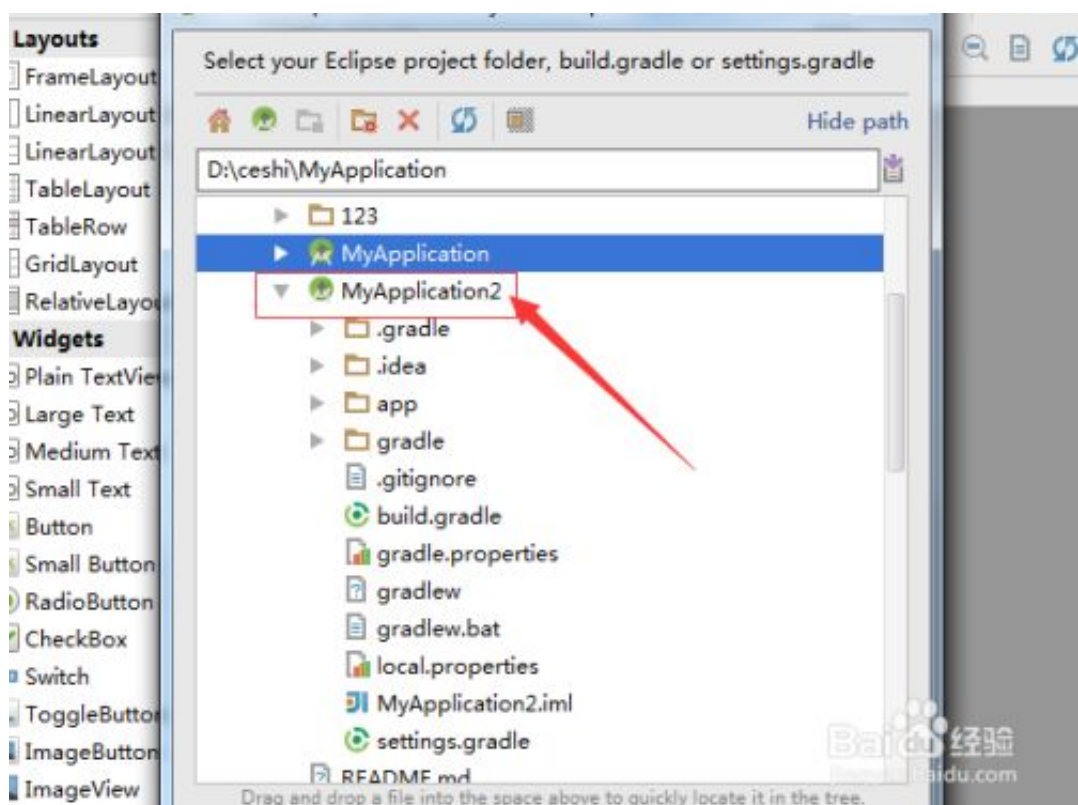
Layouts
FrameLayout
LinearLayout
LinearLayout
TableLayout
TableRow
GridLayout
RelativeLayo
Widgets
Plain TextVie
Large Text
Medium Text
Small Text
Button
Small Button
RadioButton
CheckBox
Switch
ToggleButto
ImageButton
ImageView

Select your Eclipse project folder, build.gradle or settings.gradle

Hide path

D:\ceshi\MyApplication

123
MyApplication
MyApplication2
.gradle
.idea
app
gradle
.gitignore
build.gradle
gradle.properties
gradlew
gradlew.bat
local.properties
MyApplication2.iml
settings.gradle
README.md

Drag and drop a file into the space above to quickly locate it in the tree.

Baidu经验
jingyan.baidu.com